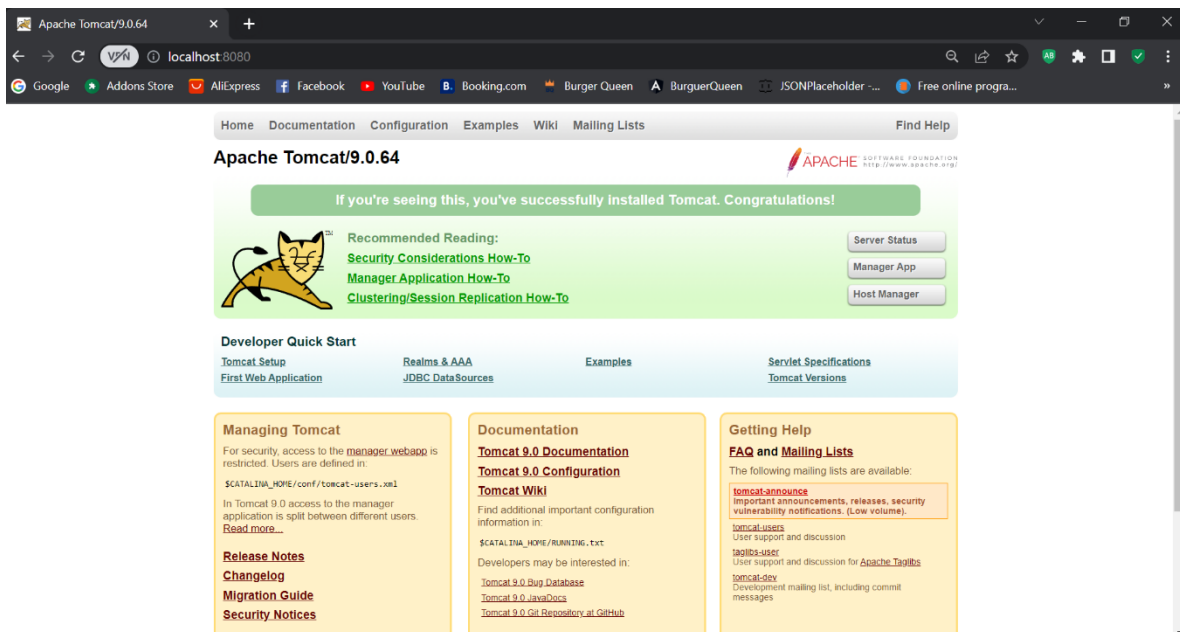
Apache Tomcat/9.0.64

localhost:8080

Google Addons Store AliExpress Facebook YouTube Booking.com Burger Queen BurguerQueen JSONPlaceholder -... Free online progra...

Home Documentation Configuration Examples Wiki Mailing Lists Find Help

Apache Tomcat/9.0.64

APACHE SOFTWARE FOUNDATION http://www.apache.org/

If you're seeing this, you've successfully installed Tomcat. Congratulations!

Recommended Reading:
Security Considerations How-To
Manager Application How-To
Clustering/Session Replication How-To

Server Status
Manager App
Host Manager

Developer Quick Start

Tomcat Setup
First Web Application
Realms & AAA
JDBC DataSources
Examples
Servlet Specifications
Tomcat Versions

Managing Tomcat

For security, access to the manager webapp is restricted. Users are defined in:

$CATALINA_HOME/conf/tomcat-users.xml

In Tomcat 9.0 access to the manager application is split between different users. Read more...

Release Notes
Changelog
Migration Guide
Security Notices

Documentation

Tomcat 9.0 Documentation
Tomcat 9.0 Configuration
Tomcat Wiki

Find additional important configuration information in:

$CATALINA_HOME/RUNNING.txt

Developers may be interested in:

Tomcat 9.0 Bug Database
Tomcat 9.0 JavaDocs
Tomcat 9.0 Git Repository at GitHub

Getting Help

FAQ and Mailing Lists

The following mailing lists are available:

tomcat-announce
Important announcements, releases, security vulnerability notifications. (Low volume).

tomcat-users
User support and discussion

taglibs-user
User support and discussion for Apache Taglibs

tomcat-dev
Development mailing list, including commit messages